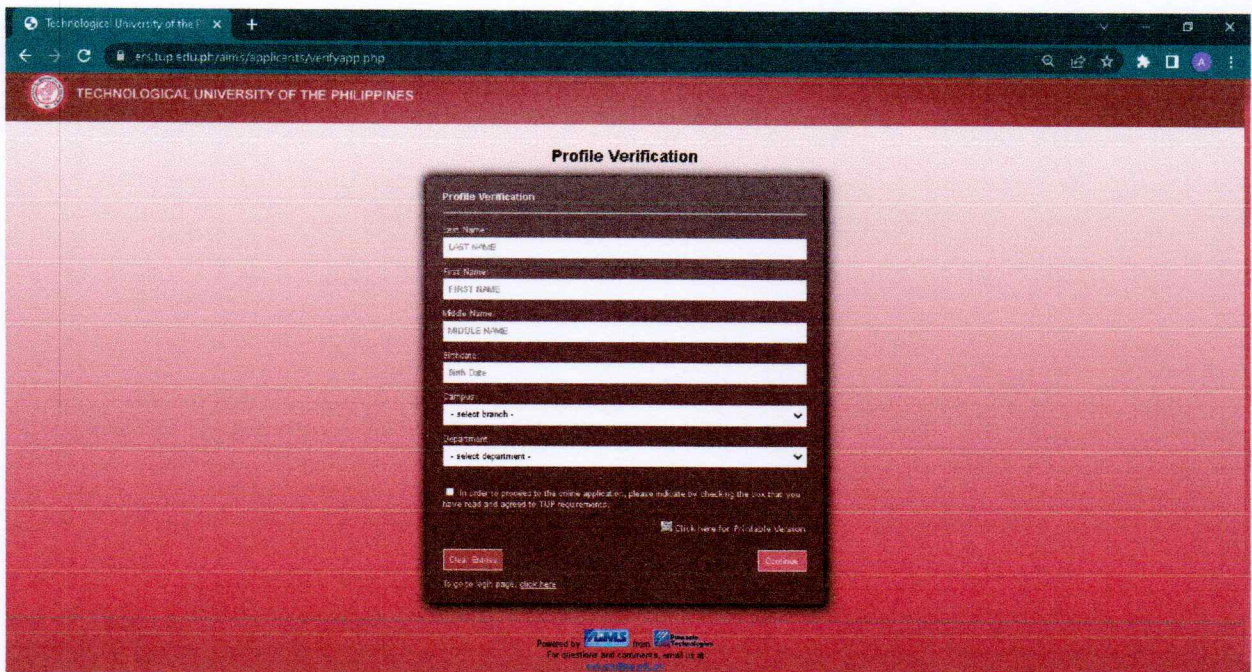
Technological University of the P ×
+
ers.tup.edu.ph/aims/applicants/verifyapp.php

TECHNOLOGICAL UNIVERSITY OF THE PHILIPPINES

Profile Verification

Profile Verification

Last Name:
LAST NAME

First Name:
FIRST NAME

Middle Name:
MIDDLE NAME

Birthdate:
Birth Date

Campus:
- select branch -

Department:
- select department -

In order to proceed to the online application, please indicate by checking the box that you have read and agreed to TUP requirements.

Click here for Printable Version

Clear Entries

Continue

To go to login page, click here

Powered by AIMS from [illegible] Technologies
For questions and comments, email us at
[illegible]